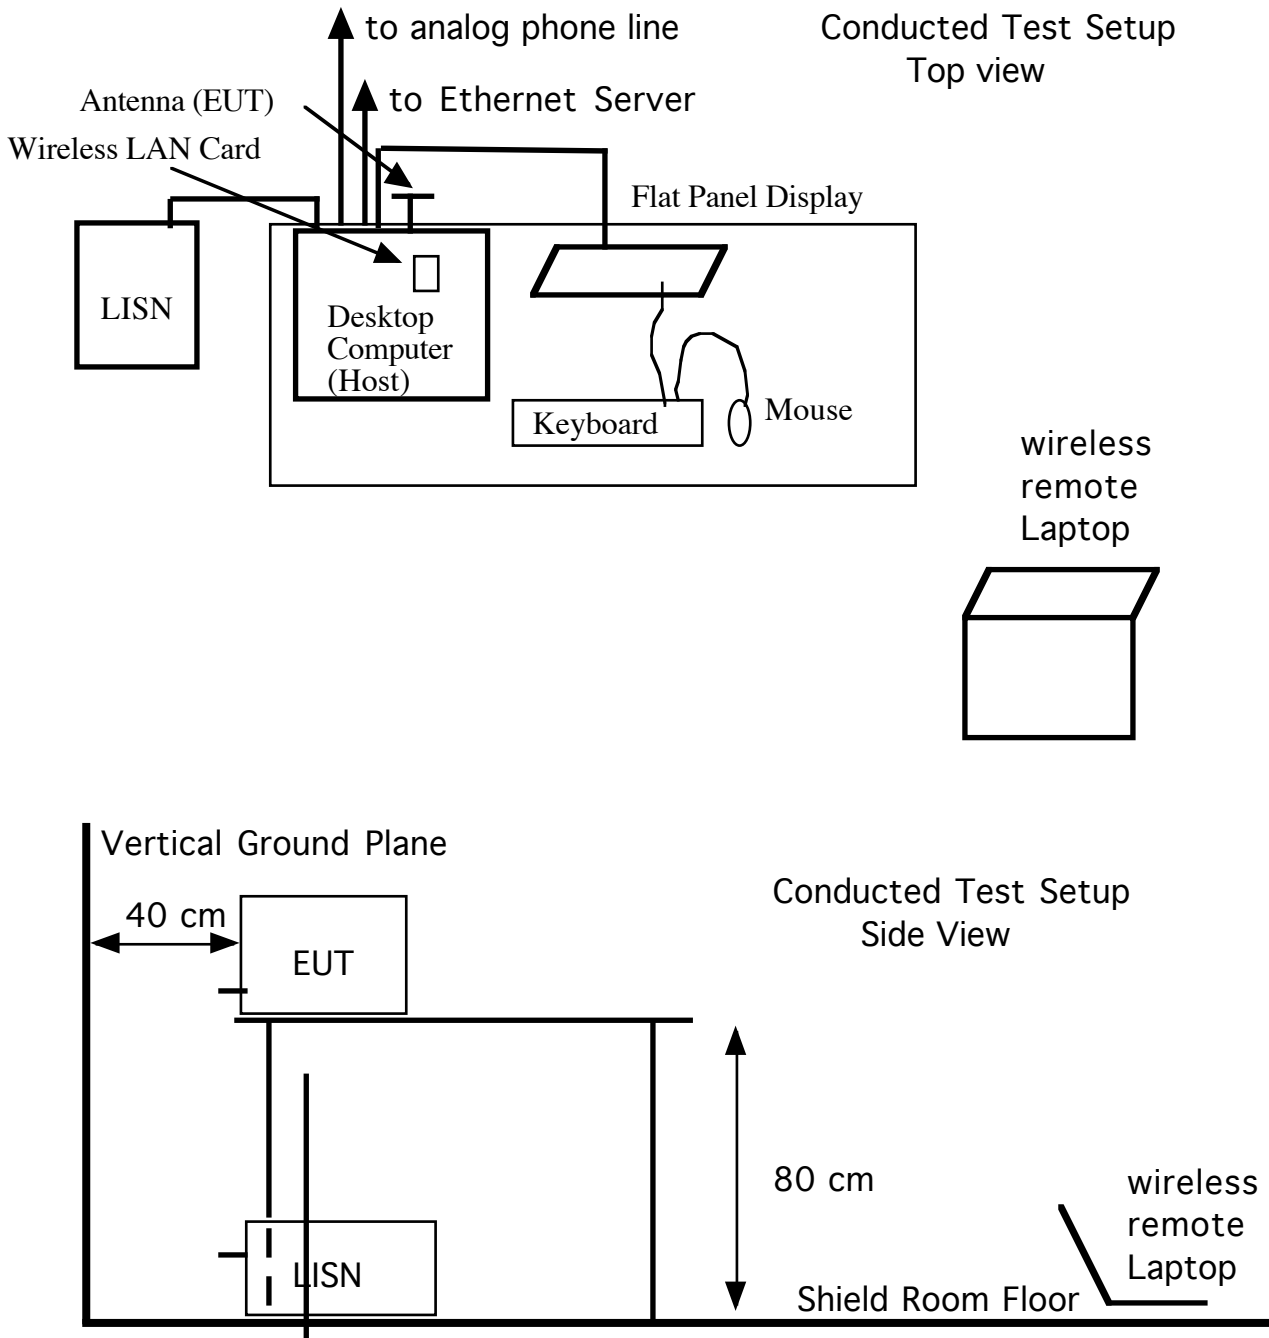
to analog phone line

Conducted Test Setup
Top view

Antenna (EUT)

to Ethernet Server

Wireless LAN Card

Flat Panel Display

LISN

Desktop Computer (Host)

Keyboard

Mouse

wireless remote Laptop

Vertical Ground Plane

Conducted Test Setup
Side View

40 cm

EUT

80 cm

wireless remote Laptop

LISN

Shield Room Floor